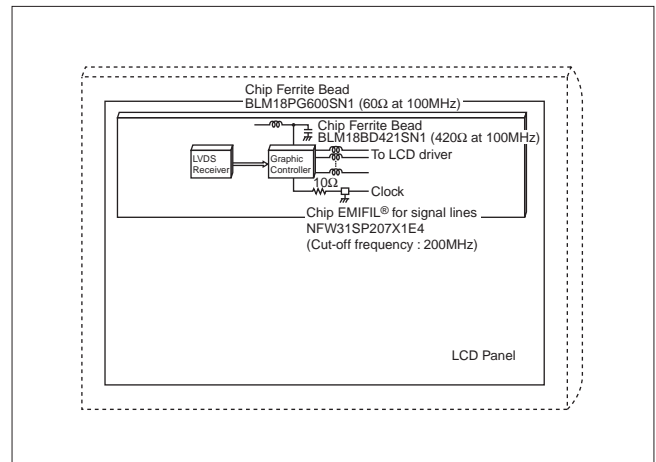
Chip Ferrite Bead
BLM18PG600SN1 (60Ω at 100MHz)

Chip Ferrite Bead
BLM18BD421SN1 (420Ω at 100MHz)

LVDS Receiver

Graphic Controller

To LCD driver

10Ω

Clock

Chip EMIFIL® for signal lines
NFW31SP207X1E4
(Cut-off frequency : 200MHz)

LCD Panel